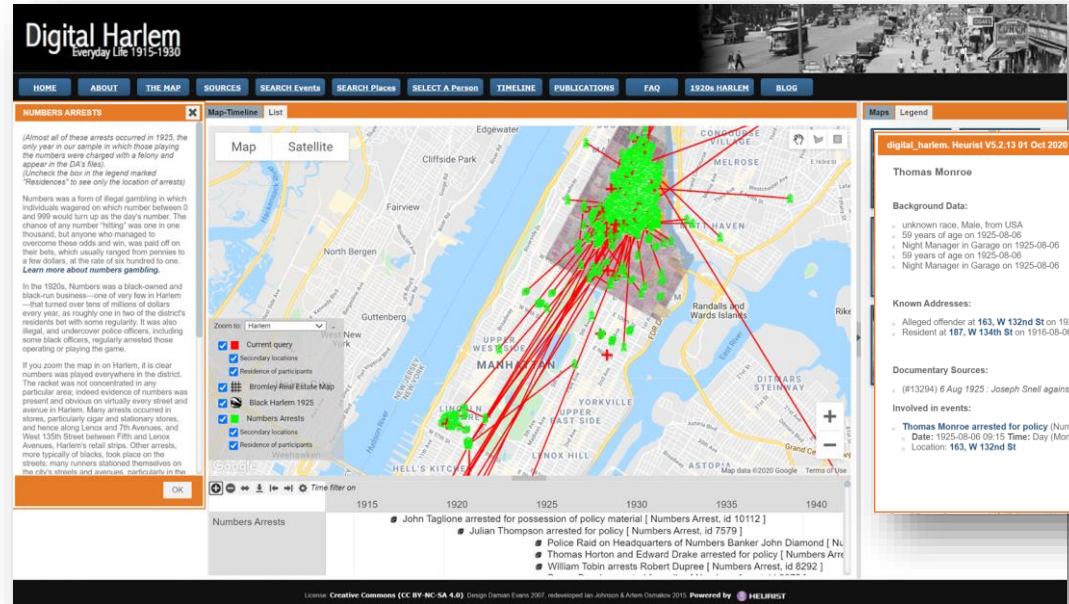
Digital Harlem
Everyday Life 1915-1930

HOME ABOUT THE MAP SOURCES SEARCH Events SEARCH Places SELECT A Person TIMELINE PUBLICATIONS FAQ 1920s HARLEM BLOG

NUMBERS ARRESTS

(Almost all of these arrests occurred in 1925, the only year in our sample in which those playing the numbers were charged with a felony and appear in the DA's files)
(Uncheck the box in the legend marked "Residences" to see only the location of arrests)

Numbers was a form of illegal gambling in which individuals wagered on which number between 0 and 999 would turn up as the day's number. The chance of any number "hitting" was one in one thousand, but anyone who managed to overcome these odds and win, was paid off on their bets, which usually ranged from pennies to a few dollars, at the rate of six hundred to one. Learn more about numbers gambling.

In the 1920s, Numbers was a black-owned and black-run business—one of very few in Harlem—that turned over tens of millions of dollars every year, as roughly one in two of the district's residents bet with some regularity. It was also illegal, and undercover police officers, including some black officers, regularly arrested those operating or playing the game.

If you zoom the map in on Harlem, it is clear numbers was played everywhere in the district. The racket was not concentrated in any particular area; indeed evidence of numbers was present and obvious on virtually every street and avenue in Harlem. Many arrests occurred in stores, particularly cigar and stationary stores, and hence along Lenox and 7th Avenues, and West 135th Street between Fifth and Lenox Avenues, Harlem's retail strips. Other arrests, more typically of blacks, took place on the streets: many runners stationed themselves on the city's streets and avenues, particularly in the

OK

Map-Timeline List

Map Satellite

Edgewater Cliffside Park Fairview North Bergen Guttenberg Weehawken CONCOURSE VILLAGE MELROSE Randalls and Wards Islands MANHATTAN UPPER WEST SIDE YORKVILLE UPPER EAST SIDE LINCOLN SQUARE LENOX HILL HELL'S KITCHEN DITMARS STEINWAY Grand Ce Hudson River

Zoom to: Harlem
Current query
Secondary locations
Residence of participants
Bromley Real Estate Map
Black Harlem 1925
Numbers Arrests
Secondary locations
Residence of participants

Google Map data ©2020 Google Terms of Use

Time filter on

1915 1920 1925 1930 1935 1940

Numbers Arrests
John Taglione arrested for possession of policy material [ Numbers Arrest, id 10112 ]
Julian Thompson arrested for policy [ Numbers Arrest, id 7579 ]
Police Raid on Headquarters of Numbers Banker John Diamond [ Nu
Thomas Horton and Edward Drake arrested for policy [ Numbers Arre
William Tobin arrests Robert Dupree [ Numbers Arrest, id 8292 ]

Maps Legend

digital_harlem. Heurist V5.2.13 01 Oct 2020

Thomas Monroe

Background Data:
unknown race, Male, from USA
59 years of age on 1925-08-06
Night Manager in Garage on 1925-08-06
59 years of age on 1925-08-06
Night Manager in Garage on 1925-08-06

Known Addresses:
Alleged offender at 163, W 132nd St on 19
Resident at 187, W 134th St on 1916-08-0

Documentary Sources:
(#13294) 6 Aug 1925 : Joseph Snell agains

Involved in events:
Thomas Monroe arrested for policy (Num
Date: 1925-08-06 09:15 Time: Day (Mo
Location: 163, W 132nd St

License: Creative Commons (CC BY-NC-SA 4.0) Design Damian Evans 2007, redeveloped Ian Johnson & Artem Osmakov 2015 Powered by HEURIST